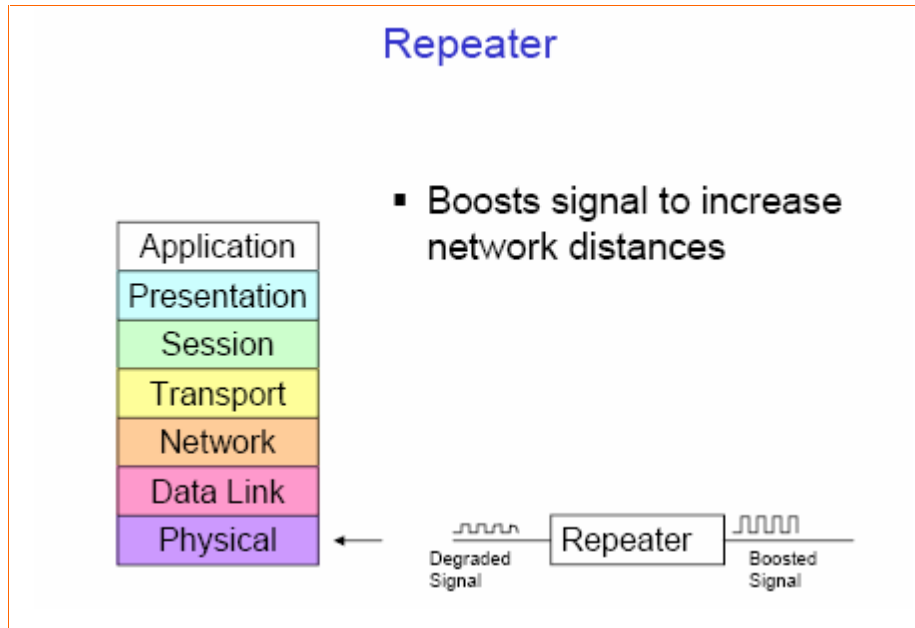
Repeater

▪ Boosts signal to increase network distances

| Application |
|---|
| Presentation |
| Session |
| Transport |
| Network |
| Data Link |
| Physical |

Degraded Signal

Repeater

Boosted Signal